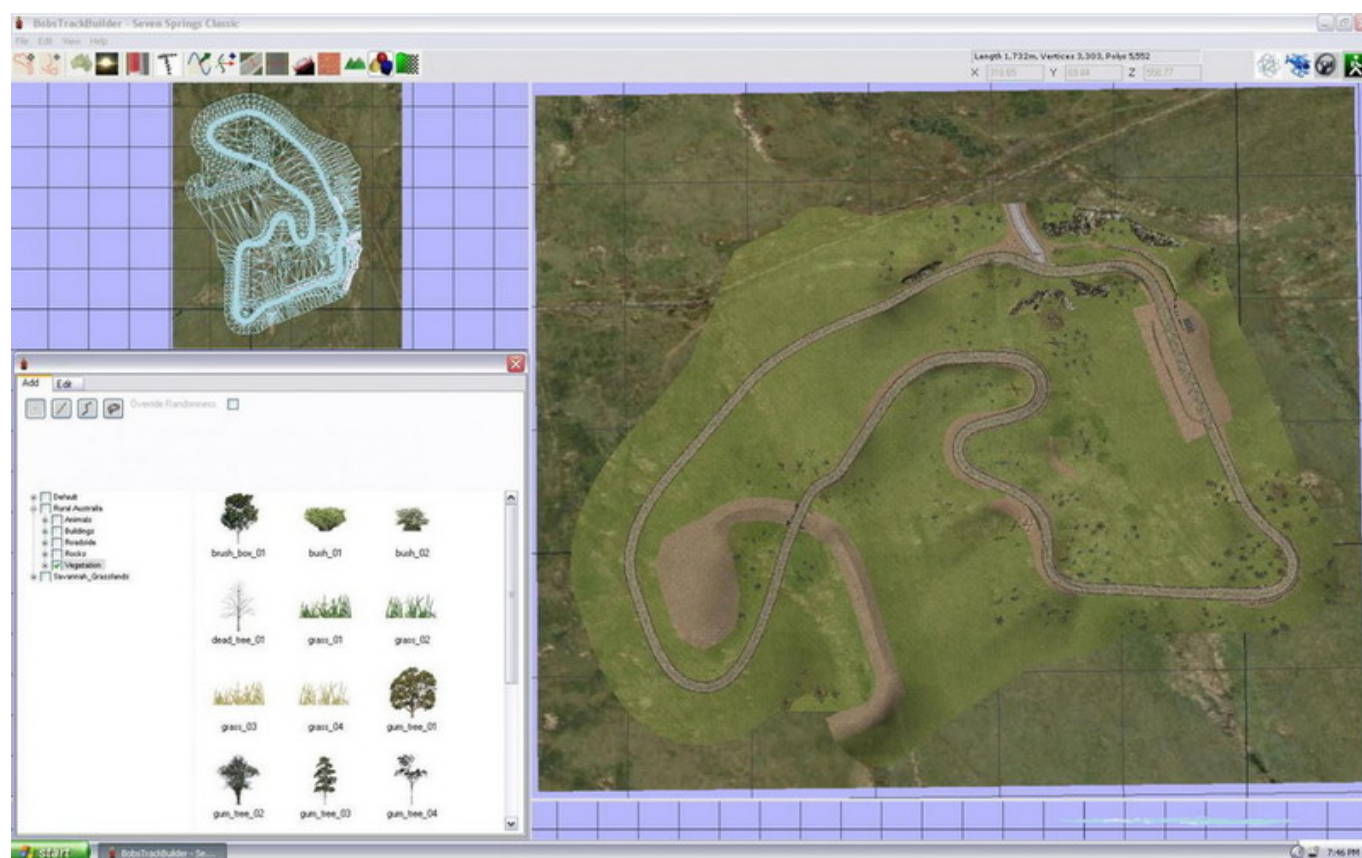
BobsTrackBuilder - Seven Springs Classic

File Edit View Help

Length 1,732m, Vertices 3,303, Polys 5,592
X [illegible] Y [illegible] Z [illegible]

Add Edit

Override Randomness

Default
Rural Australia
Animals
Buildings
Roadside
Rocks
Vegetation
Savannah_Grasslands

brush_box_01
bush_01
bush_02
dead_tree_01
grass_01
grass_02
grass_03
grass_04
gum_tree_01
gum_tree_02
gum_tree_03
gum_tree_04

start
BobsTrackBuilder - Se...
7:46 PM